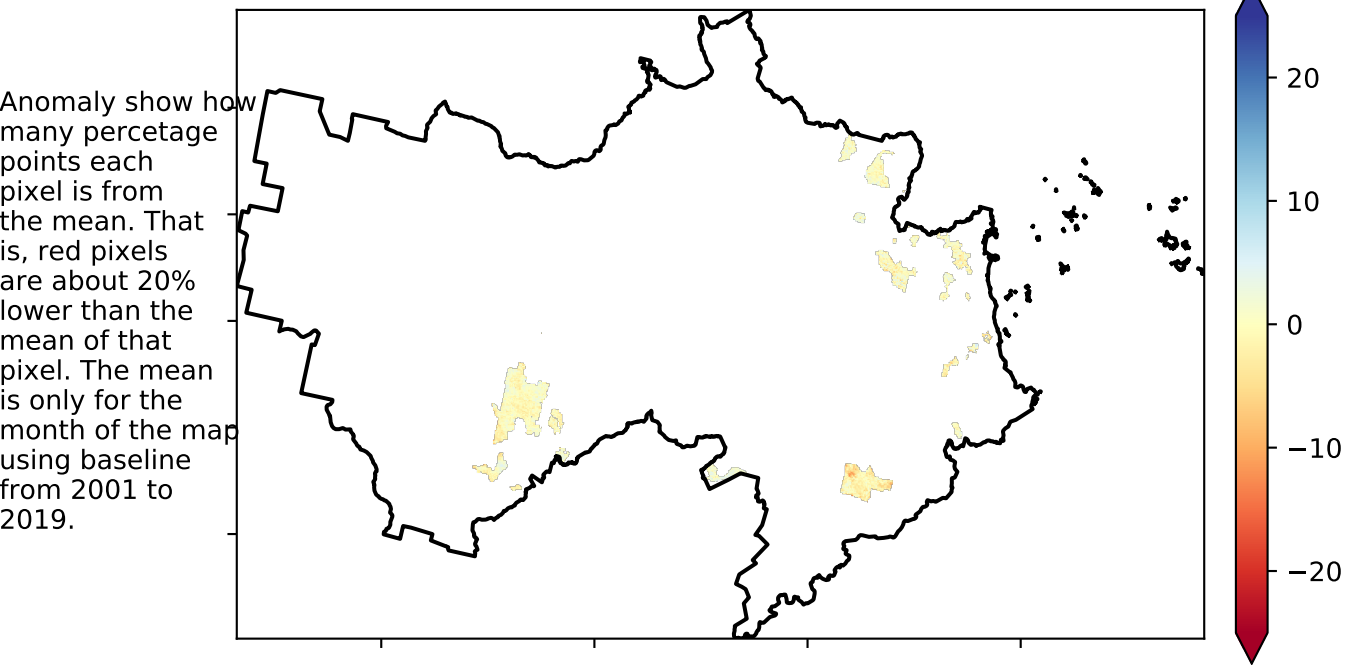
Anomaly show how many percetage points each pixel is from the mean. That is, red pixels are about 20% lower than the mean of that pixel. The mean is only for the month of the map using baseline from 2001 to 2019.

20
10
0
−10
−20